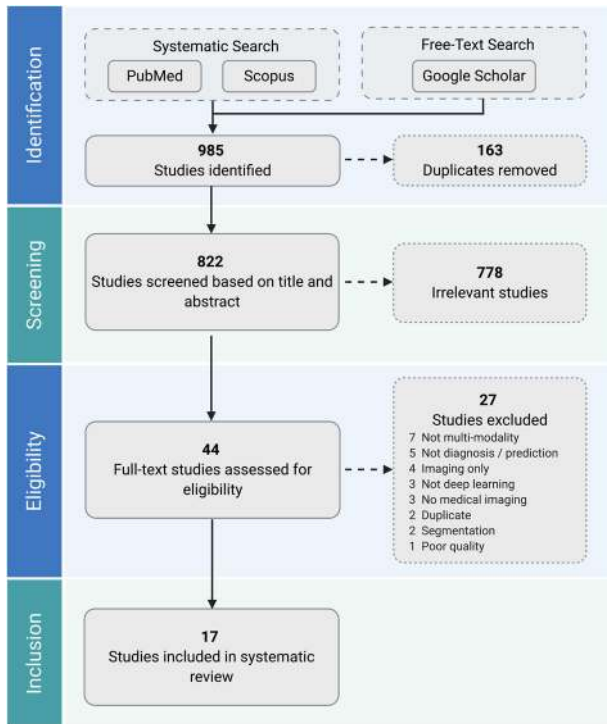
Identification

Systematic Search

PubMed

Scopus

Free-Text Search

Google Scholar

985
Studies identified

163
Duplicates removed

Screening

822
Studies screened based on title and abstract

778
Irrelevant studies

Eligibility

44
Full-text studies assessed for eligibility

27
Studies excluded
7 Not multi-modality
5 Not diagnosis / prediction
4 Imaging only
3 Not deep learning
3 No medical imaging
2 Duplicate
2 Segmentation
1 Poor quality

Inclusion

17
Studies included in systematic review